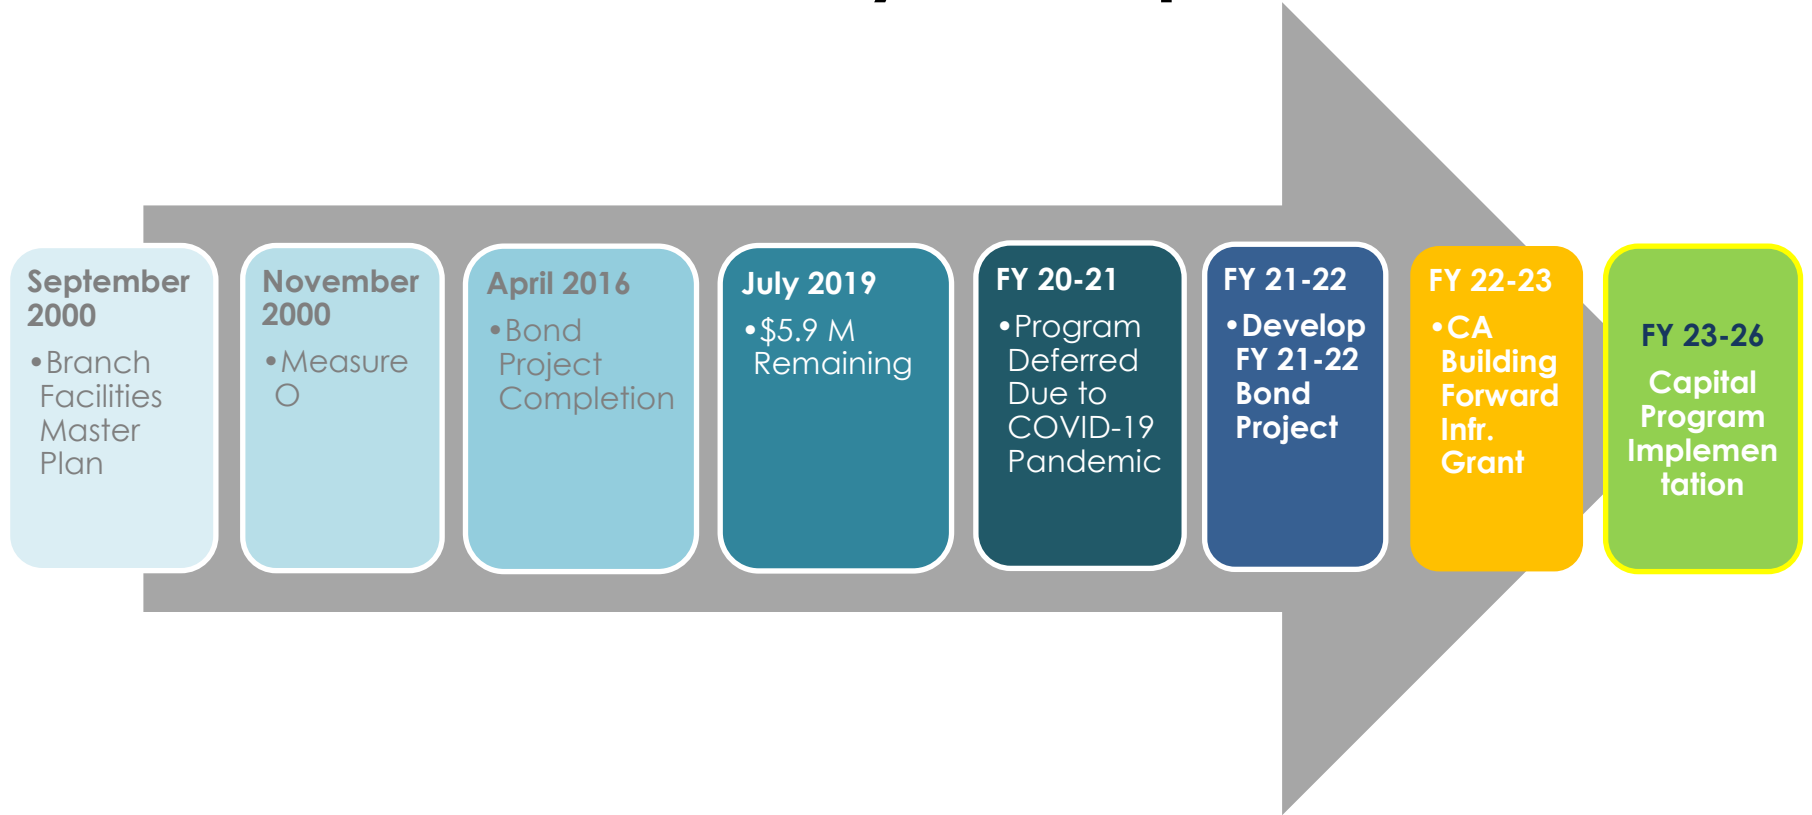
September 2000
• Branch Facilities Master Plan

November 2000
• Measure O

April 2016
• Bond Project Completion

July 2019
• $5.9 M Remaining

FY 20-21
• Program Deferred Due to COVID-19 Pandemic

FY 21-22
• Develop FY 21-22 Bond Project

FY 22-23
• CA Building Forward Infr. Grant

FY 23-26
Capital Program Implementation